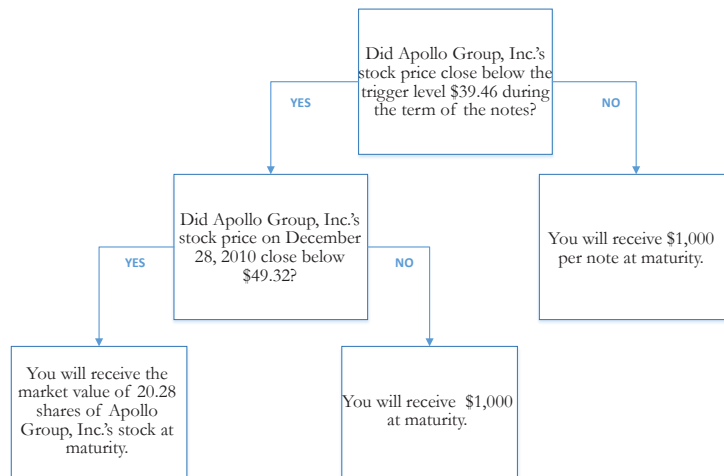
Did Apollo Group, Inc.'s stock price close below the trigger level $39.46 during the term of the notes?

YES

NO

Did Apollo Group, Inc.'s stock price on December 28, 2010 close below $49.32?

You will receive $1,000 per note at maturity.

YES

NO

You will receive the market value of 20.28 shares of Apollo Group, Inc.'s stock at maturity.

You will receive $1,000 at maturity.